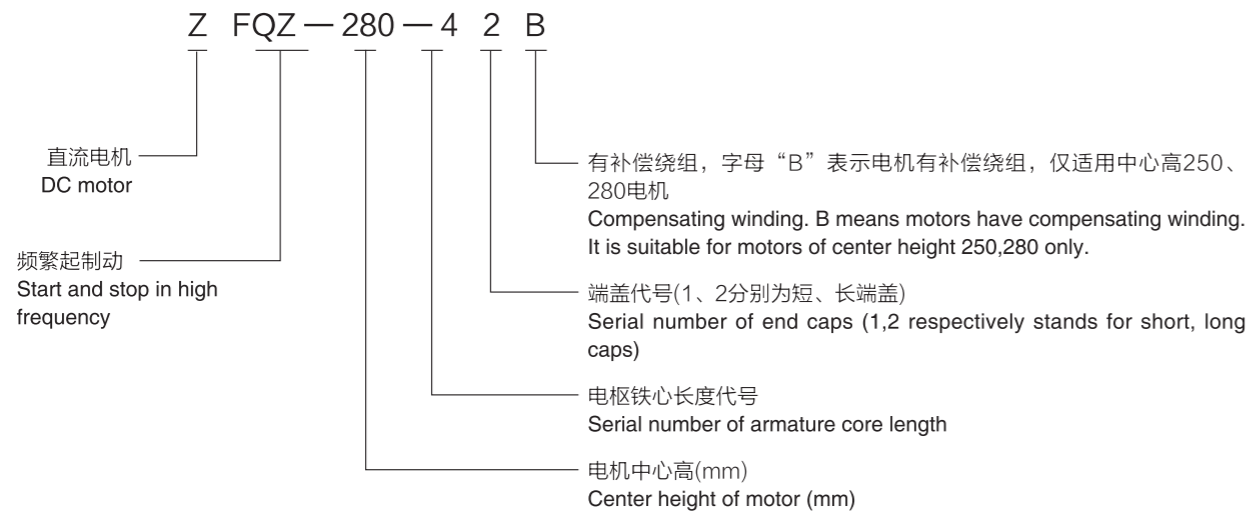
Z FQZ — 280 — 4 2 B

直流电机
DC motor

频繁起制动
Start and stop in high frequency

有补偿绕组，字母“B”表示电机有补偿绕组，仅适用中心高250、280电机
Compensating winding. B means motors have compensating winding. It is suitable for motors of center height 250,280 only.

端盖代号(1、2分别为短、长端盖)
Serial number of end caps (1,2 respectively stands for short, long caps)

电枢铁心长度代号
Serial number of armature core length

电机中心高(mm)
Center height of motor (mm)